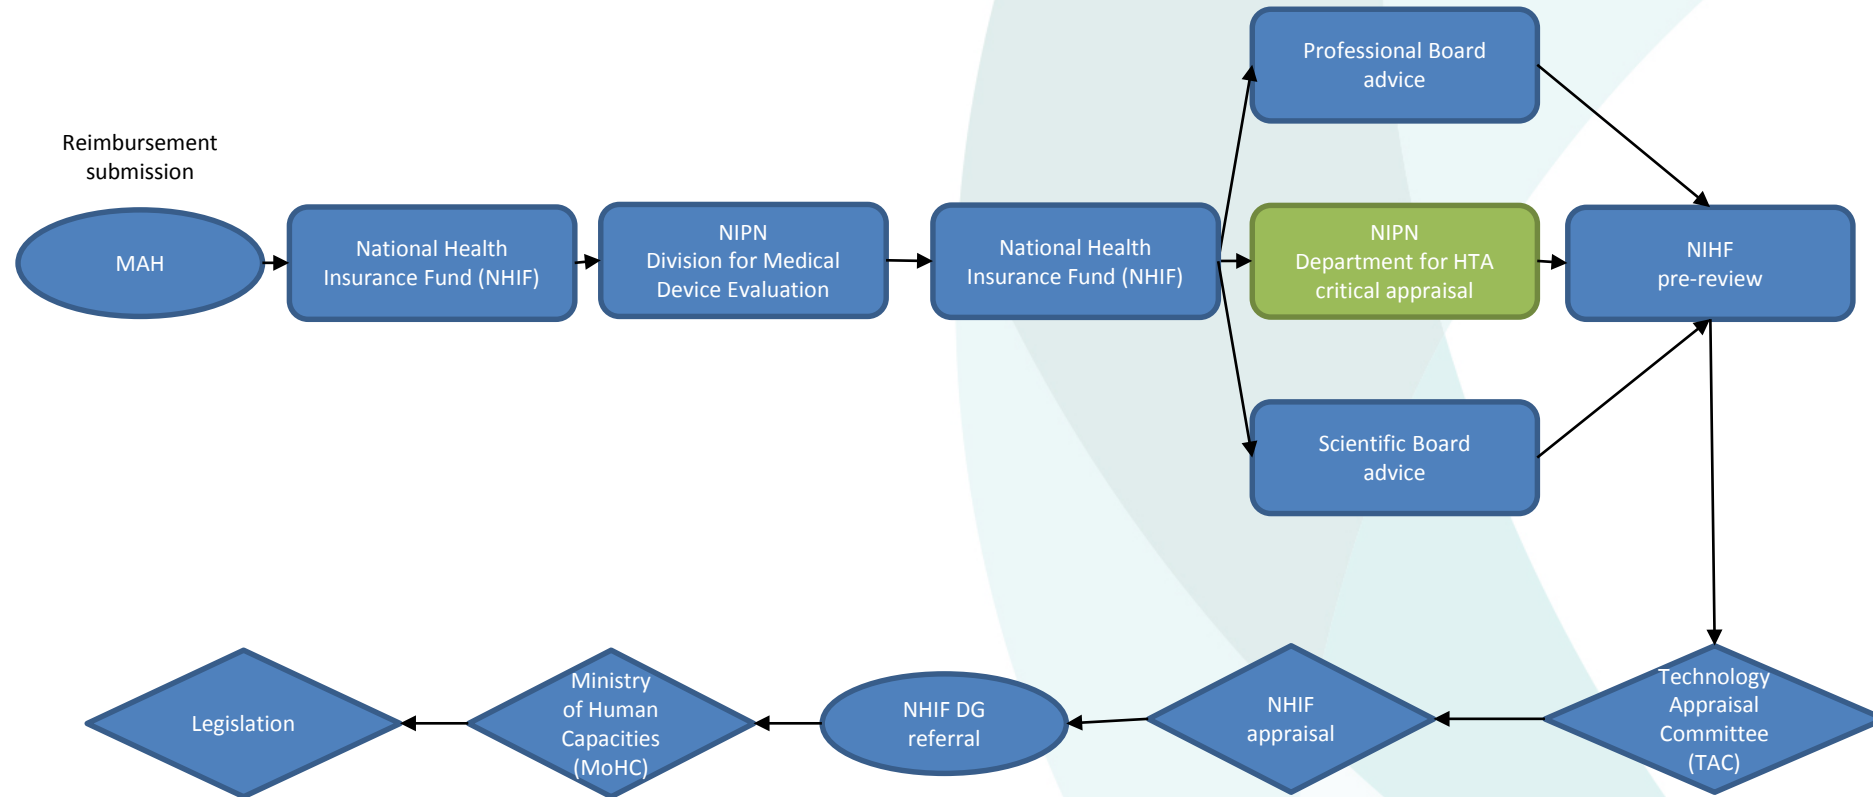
Reimbursement submission

MAH

National Health Insurance Fund (NHIF)

NIPN
Division for Medical Device Evaluation

National Health Insurance Fund (NHIF)

Professional Board advice

NIPN
Department for HTA critical appraisal

Scientific Board advice

NIHF
pre-review

Technology Appraisal Committee (TAC)

NHIF appraisal

NHIF DG referral

Ministry of Human Capacities (MoHC)

Legislation